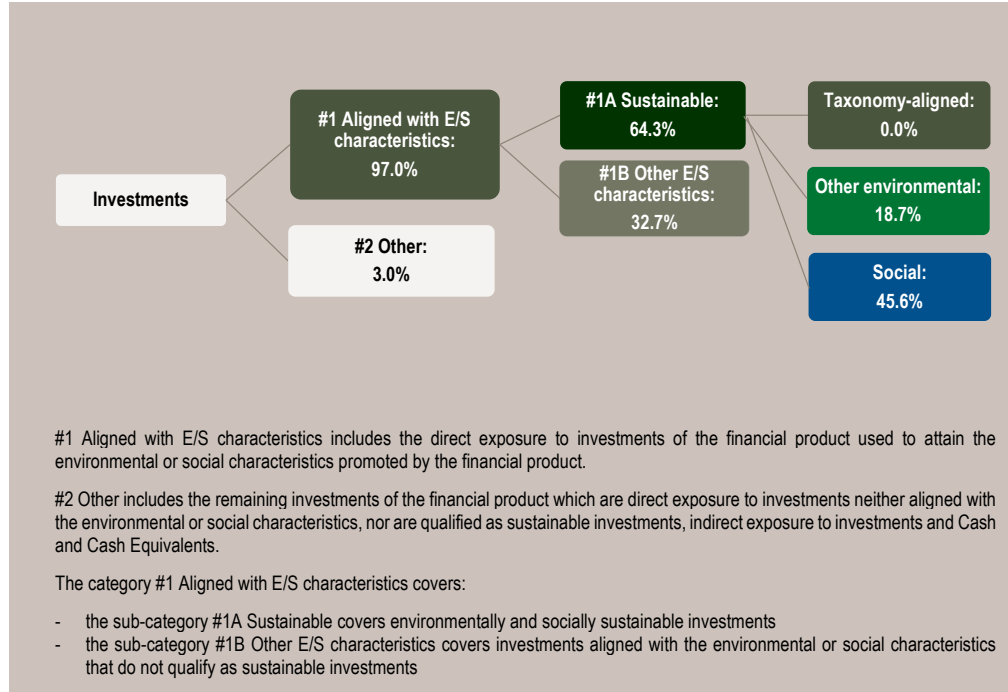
Investments

#1 Aligned with E/S characteristics:
97.0%

#2 Other:
3.0%

#1A Sustainable:
64.3%

#1B Other E/S characteristics:
32.7%

Taxonomy-aligned:
0.0%

Other environmental:
18.7%

Social:
45.6%

#1 Aligned with E/S characteristics includes the direct exposure to investments of the financial product used to attain the environmental or social characteristics promoted by the financial product.

#2 Other includes the remaining investments of the financial product which are direct exposure to investments neither aligned with the environmental or social characteristics, nor are qualified as sustainable investments, indirect exposure to investments and Cash and Cash Equivalents.

The category #1 Aligned with E/S characteristics covers:

- the sub-category #1A Sustainable covers environmentally and socially sustainable investments
- the sub-category #1B Other E/S characteristics covers investments aligned with the environmental or social characteristics that do not qualify as sustainable investments